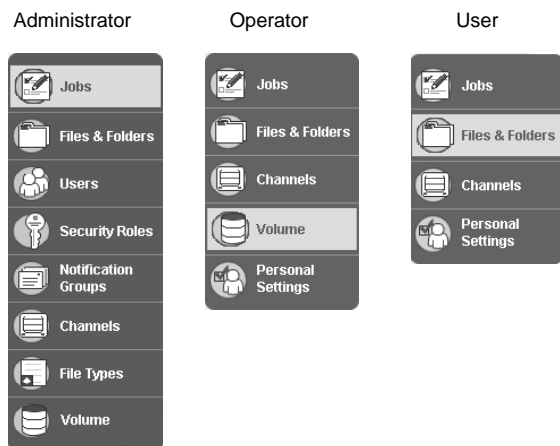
Administrator

Jobs
Files & Folders
Users
Security Roles
Notification Groups
Channels
File Types
Volume

Operator

Jobs
Files & Folders
Channels
Volume
Personal Settings

User

Jobs
Files & Folders
Channels
Personal Settings